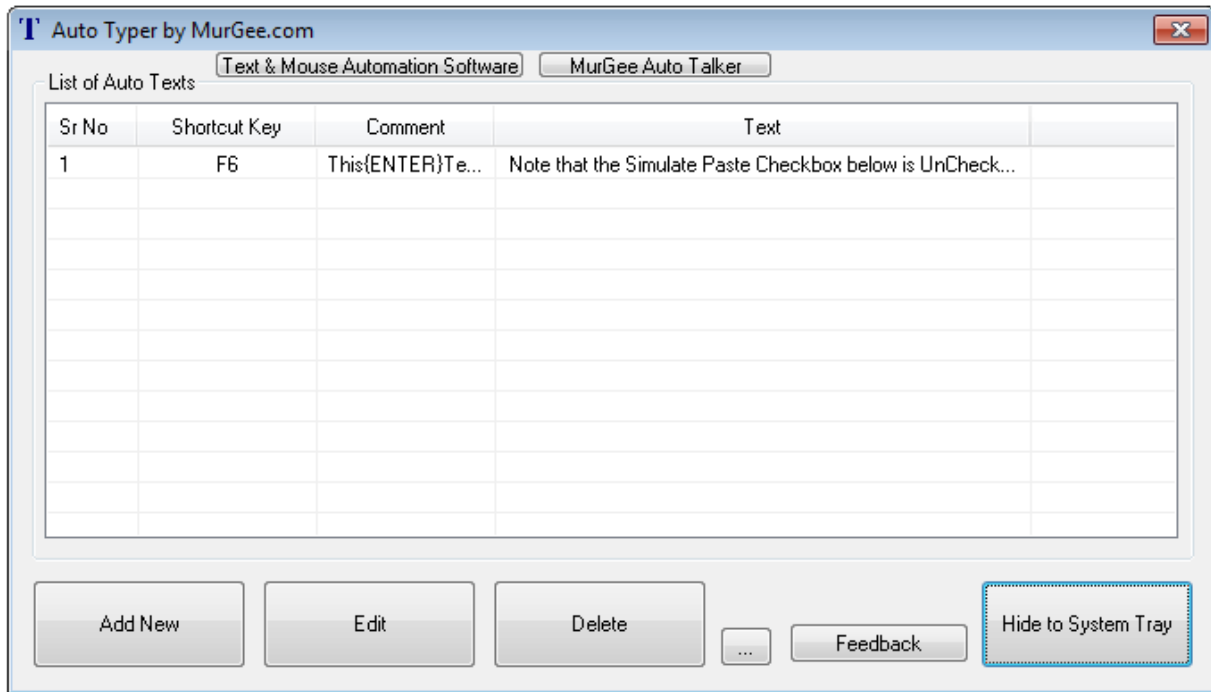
T Auto Typer by MurGee.com

List of Auto Texts

Text & Mouse Automation Software

MurGee Auto Talker

| Sr No | Shortcut Key | Comment | Text |
|---|---|---|---|
| 1 | F6 | This{ENTER}Te... | Note that the Simulate Paste Checkbox below is UnCheck... |

Add New

Edit

Delete

...

Feedback

Hide to System Tray